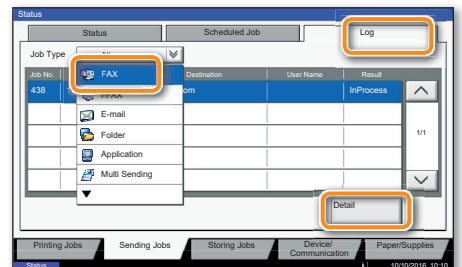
Status

Status

Scheduled Job

Log

Job Type

All

Job No.

Destination

User Name

Result

438

om

InProcess

FAX

i-FAX

E-mail

Folder

Application

Multi Sending

1/1

Detail

Printing Jobs

Sending Jobs

Storing Jobs

Device/
Communication

Paper/Supplies

Status

10/10/2016 10:10